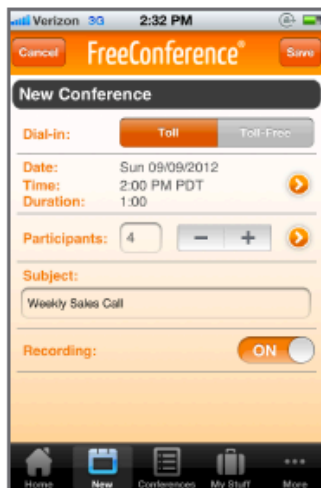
Verizon 3G 2:32 PM

Cancel FreeConference® Save

New Conference

Dial-in: Toll Toll-Free

Date: Sun 09/09/2012
Time: 2:00 PM PDT
Duration: 1:00

Participants: 4 − +

Subject:
Weekly Sales Call

Recording: ON

Home New Conferences My Stuff More